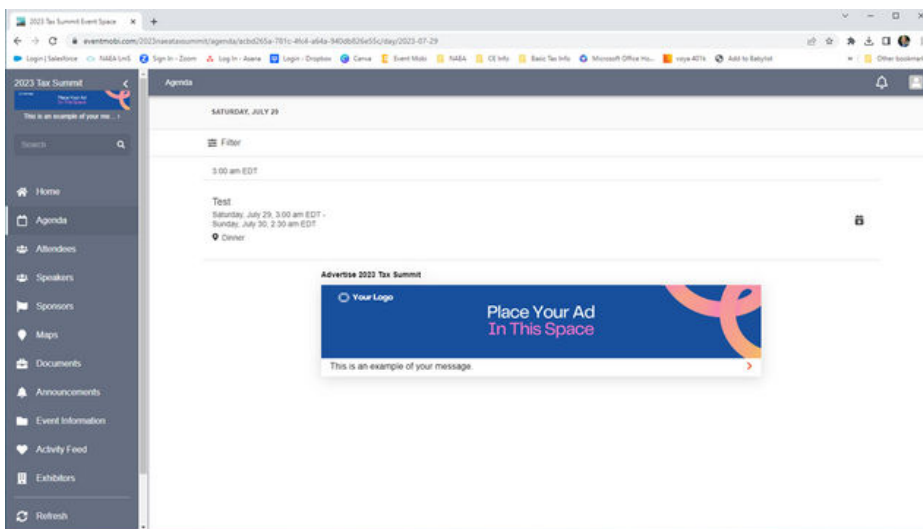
2023 Tax Summit Event Space × +

eventmobi.com/2023naeatasummit/agenda/acbd265a-781c-4fc4-a64a-940db826e55c/day/2023-07-29

Login | Salesforce NAEA LMS Sign In - Zoom Log In - Asana Login - Dropbox Canva Event Mobi NAEA CE Info Basic Tax Info Microsoft Office Ho... voya 401k Add to Babylist Other bookmarks

2023 Tax Summit

Place Your Ad In This Space

This is an example of your me... ›

Search

Home

Agenda

Attendees

Speakers

Sponsors

Maps

Documents

Announcements

Event Information

Activity Feed

Exhibitors

Refresh

Agenda

SATURDAY, JULY 29

Filter

3:00 am EDT

Test

Saturday, July 29, 3:00 am EDT - Sunday, July 30, 2:30 am EDT

Dinner

Advertise 2023 Tax Summit

Your Logo

Place Your Ad In This Space

This is an example of your message.